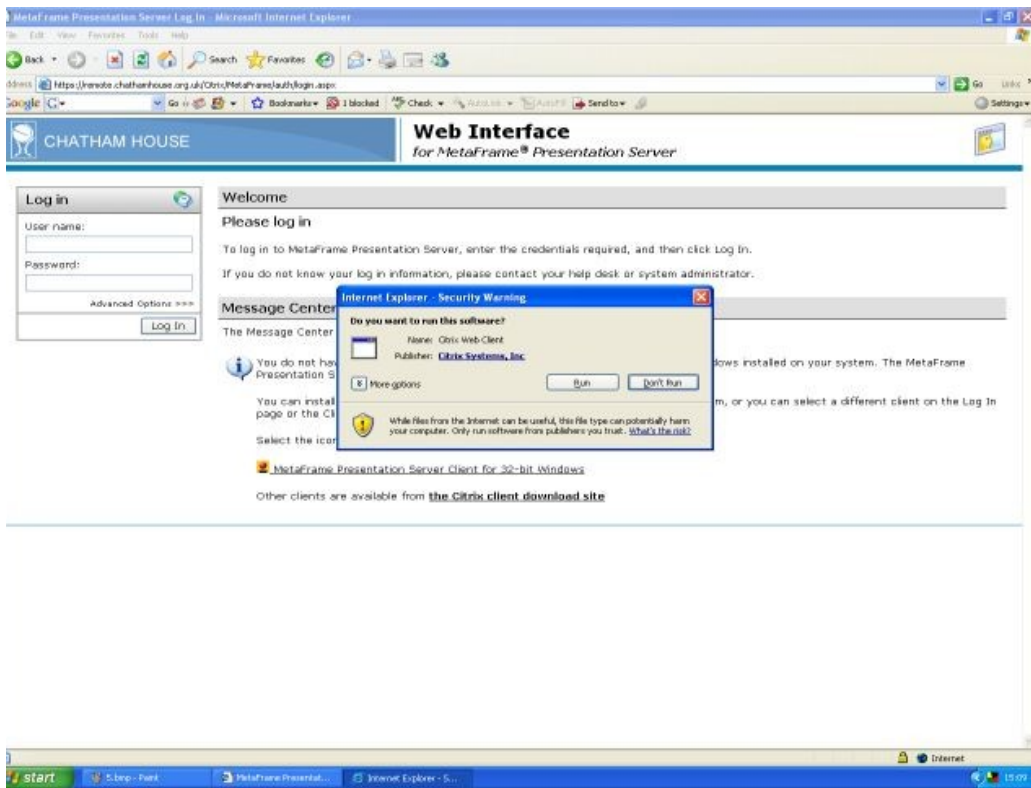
MetaFrame Presentation Server Log In - Microsoft Internet Explorer

File Edit View Favorites Tools Help

Back Search Favorites

Address https://remote.chathamhouse.org.uk/Citrix/MetaFrame/auth/login.aspx Go Links

Google G- Go Bookmarks 1 blocked Check AutoLink AutoFill Send to Settings

CHATHAM HOUSE

Web Interface
for MetaFrame® Presentation Server

Log in
User name:
Password:
Advanced Options >>>
Log In

Welcome
Please log in
To log in to MetaFrame Presentation Server, enter the credentials required, and then click Log In.
If you do not know your log in information, please contact your help desk or system administrator.

Message Center
The Message Center

You do not hav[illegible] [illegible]dows installed on your system. The MetaFrame Presentation S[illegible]

You can install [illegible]m, or you can select a different client on the Log In page or the Cl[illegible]

Select the ico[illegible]

MetaFrame Presentation Server Client for 32-bit Windows

Other clients are available from the Citrix client download site

Internet Explorer - Security Warning
Do you want to run this software?
Name: Citrix Web Client
Publisher: Citrix Systems, Inc
More options
Run Don't Run
While files from the Internet can be useful, this file type can potentially harm your computer. Only run software from publishers you trust. What's the risk?

Internet

start 5.bmp - Paint MetaFrame Presentat... Internet Explorer - S... 15:09